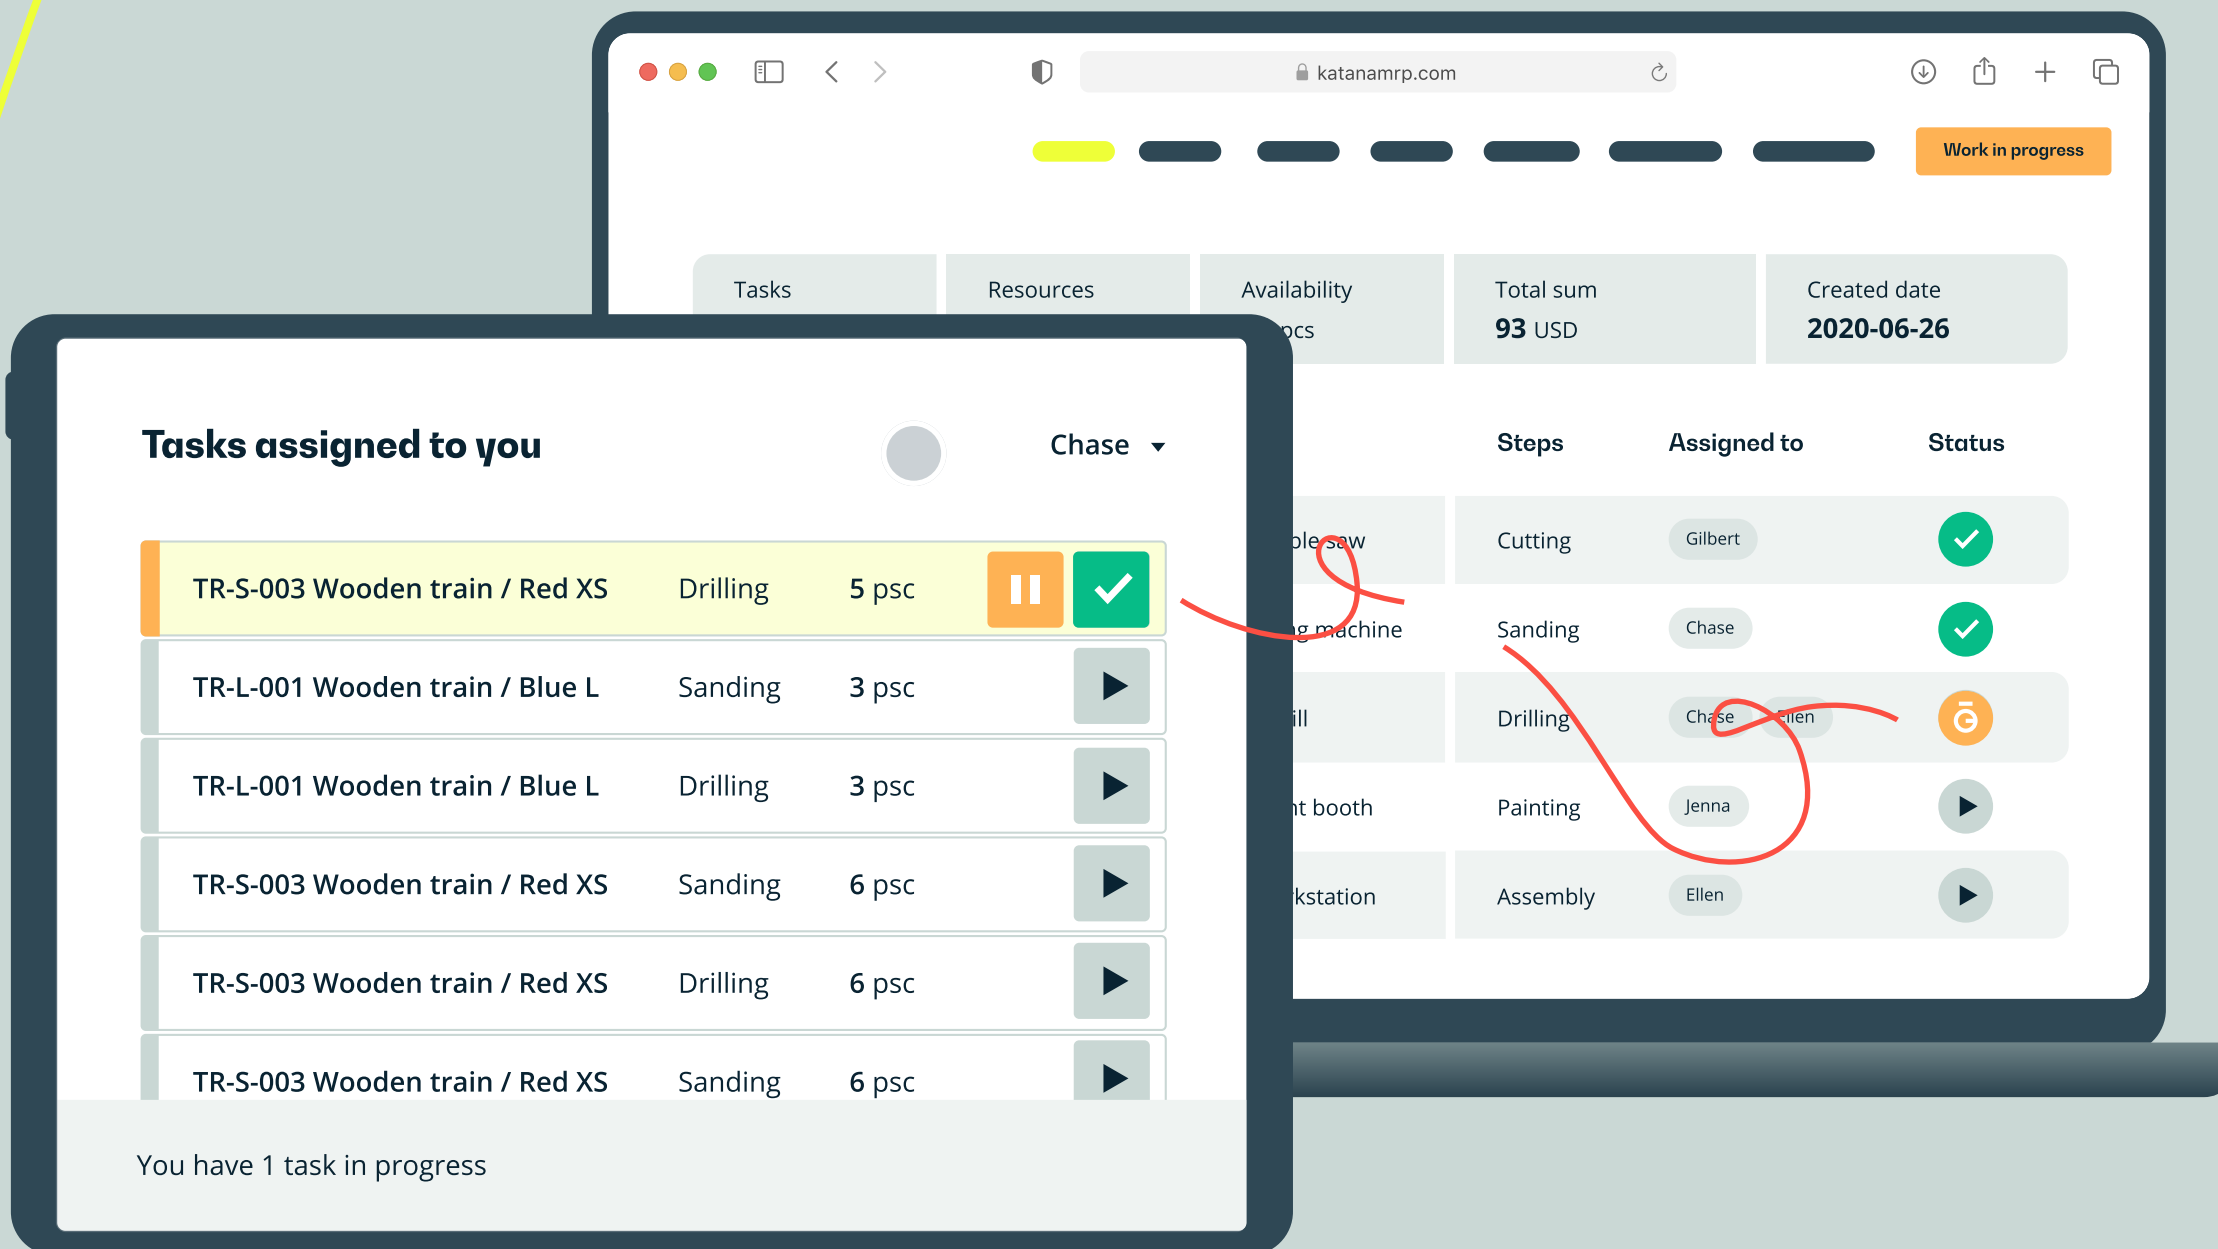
katanamrp.com

Work in progress

| Tasks | Resources | Availability | Total sum | Created date |
|---|---|---|---|---|
| | | pcs | 93 USD | 2020-06-26 |

| | Steps | Assigned to | Status |
|---|---|---|---|
| ble saw | Cutting | Gilbert | |
| g machine | Sanding | Chase | |
| ill | Drilling | Chase Ellen | |
| t booth | Painting | Jenna | |
| kstation | Assembly | Ellen | |

Tasks assigned to you

Chase

| | | |
|---|---|---|
| TR-S-003 Wooden train / Red XS | Drilling | 5 psc |
| TR-L-001 Wooden train / Blue L | Sanding | 3 psc |
| TR-L-001 Wooden train / Blue L | Drilling | 3 psc |
| TR-S-003 Wooden train / Red XS | Sanding | 6 psc |
| TR-S-003 Wooden train / Red XS | Drilling | 6 psc |
| TR-S-003 Wooden train / Red XS | Sanding | 6 psc |

You have 1 task in progress